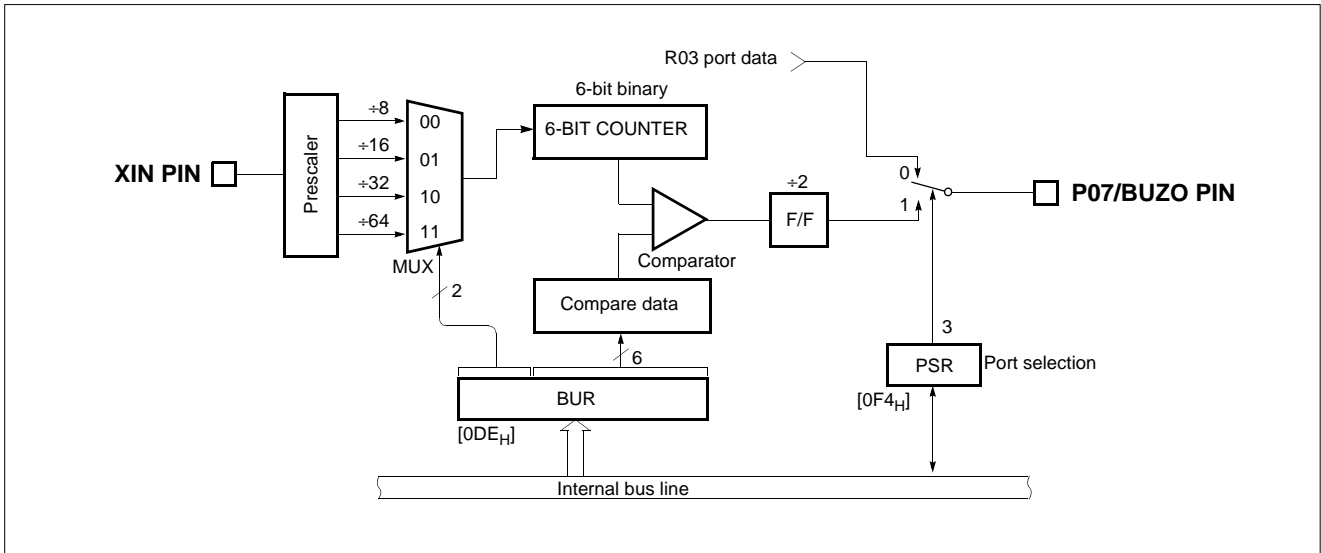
R03 port data

6-bit binary

6-BIT COUNTER

Prescaler

÷8
÷16
÷32
÷64

00
01
10
11

XIN PIN

MUX

2

Comparator

÷2

F/F

0
1

P07/BUZO PIN

Compare data

6

3

PSR

Port selection

BUR

[$0DE_H$]

[$0F4_H$]

Internal bus line